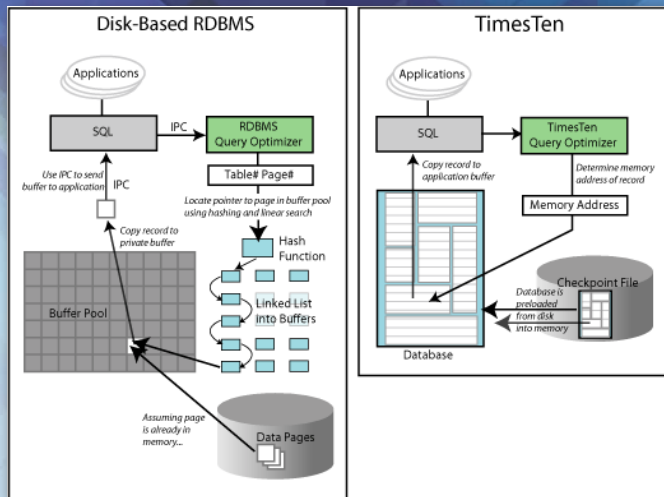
Disk-Based RDBMS

Applications

SQL

IPC

RDBMS Query Optimizer

Use IPC to send buffer to application

IPC

Table# Page#

Locate pointer to page in buffer pool using hashing and linear search

Copy record to private buffer

Hash Function

Buffer Pool

Linked List into Buffers

Assuming page is already in memory...

Data Pages

TimesTen

Applications

SQL

TimesTen Query Optimizer

Copy record to application buffer

Determine memory address of record

Memory Address

Checkpoint File

Database is preloaded from disk into memory

Database